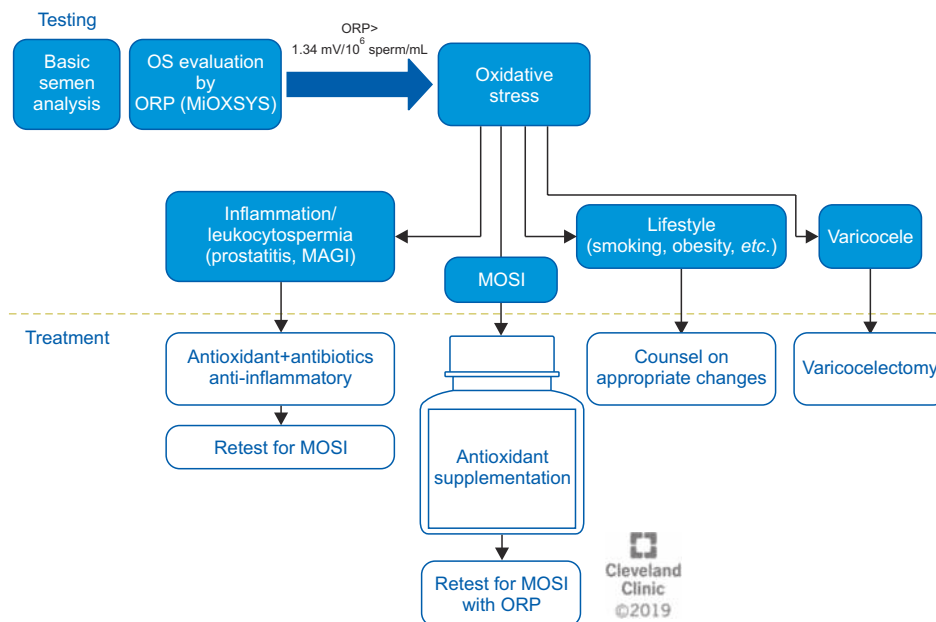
Testing

Basic semen analysis

OS evaluation by ORP (MiOXSYS)

ORP> 1.34 mV/$10^6$ sperm/mL

Oxidative stress

Inflammation/ leukocytospermia (prostatitis, MAGI)

MOSI

Lifestyle (smoking, obesity, *etc.*)

Varicocele

Treatment

Antioxidant+antibiotics anti-inflammatory

Retest for MOSI

Antioxidant supplementation

Retest for MOSI with ORP

Counsel on appropriate changes

Varicocelectomy

Cleveland Clinic ©2019